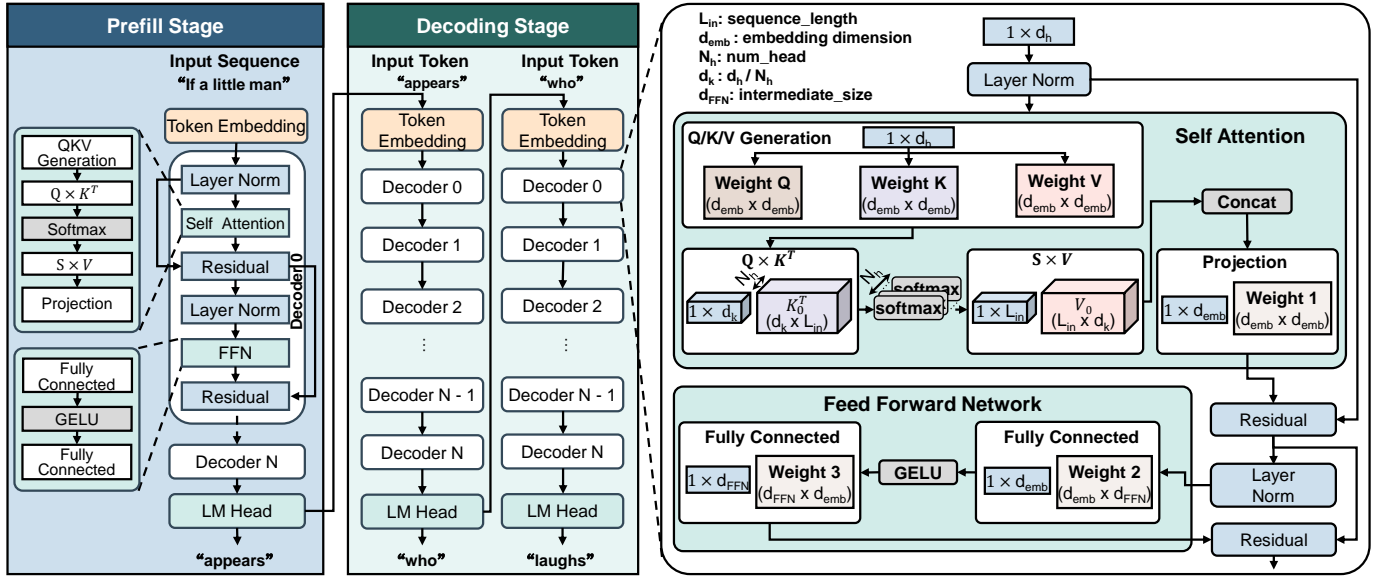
Prefill Stage

Input Sequence
"If a little man"

Token Embedding

QKV Generation
$Q \times K^T$
Softmax
$S \times V$
Projection

Layer Norm
Self Attention
Residual
Layer Norm
FFN
Residual
Decoder 0

Fully Connected
GELU
Fully Connected

Decoder N
LM Head
"appears"

Decoding Stage

Input Token
"appears"
Token Embedding
Decoder 0
Decoder 1
Decoder 2
⋮
Decoder N - 1
Decoder N
LM Head
"who"

Input Token
"who"
Token Embedding
Decoder 0
Decoder 1
Decoder 2
⋮
Decoder N - 1
Decoder N
LM Head
"laughs"

$L_{in}$: sequence_length
$d_{emb}$ : embedding dimension
$N_h$: num_head
$d_k$ : $d_h$ / $N_h$
$d_{FFN}$: intermediate_size

$1 \times d_h$
Layer Norm

Self Attention
Q/K/V Generation
$1 \times d_h$
Weight Q ($d_{emb}$ x $d_{emb}$)
Weight K ($d_{emb}$ x $d_{emb}$)
Weight V ($d_{emb}$ x $d_{emb}$)
Concat

$Q \times K^T$
$N_h$
$1 \times d_k$
$K_0^T$ ($d_k$ x $L_{in}$)
$N_h$
softmax
softmax
$S \times V$
$1 \times L_{in}$
$V_0$ ($L_{in}$ x $d_k$)

Projection
$1 \times d_{emb}$
Weight 1 ($d_{emb}$ x $d_{emb}$)

Residual

Feed Forward Network
Fully Connected
$1 \times d_{FFN}$
Weight 3 ($d_{FFN}$ x $d_{emb}$)
GELU
Fully Connected
$1 \times d_{emb}$
Weight 2 ($d_{emb}$ x $d_{FFN}$)

Layer Norm
Residual